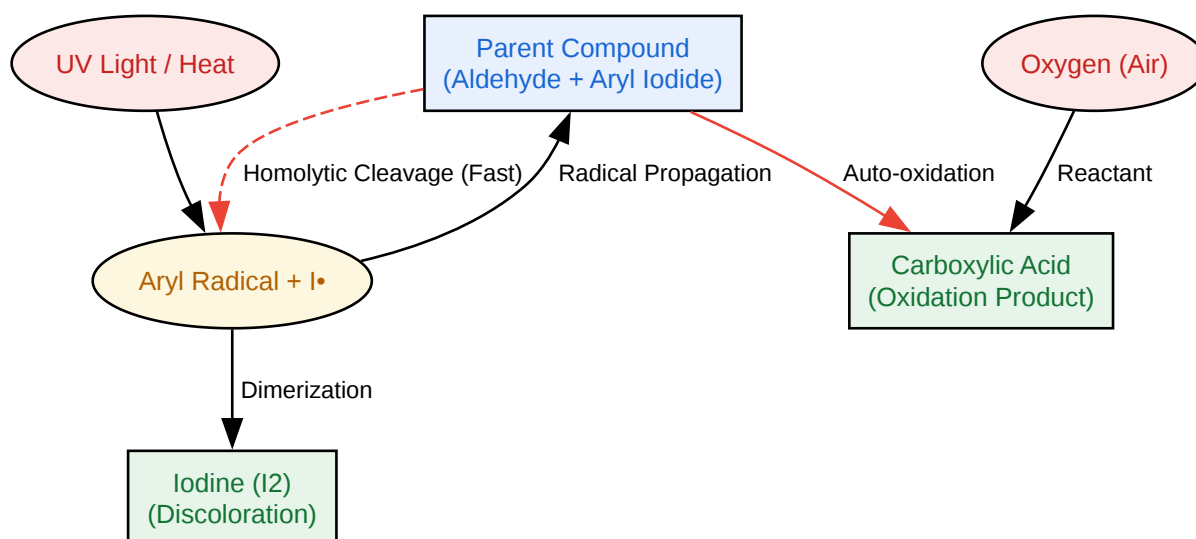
UV Light / Heat

Parent Compound
(Aldehyde + Aryl Iodide)

Oxygen (Air)

Homolytic Cleavage (Fast)

Radical Propagation

Auto-oxidation

Reactant

Aryl Radical + I•

Carboxylic Acid
(Oxidation Product)

Dimerization

Iodine (I2)
(Discoloration)